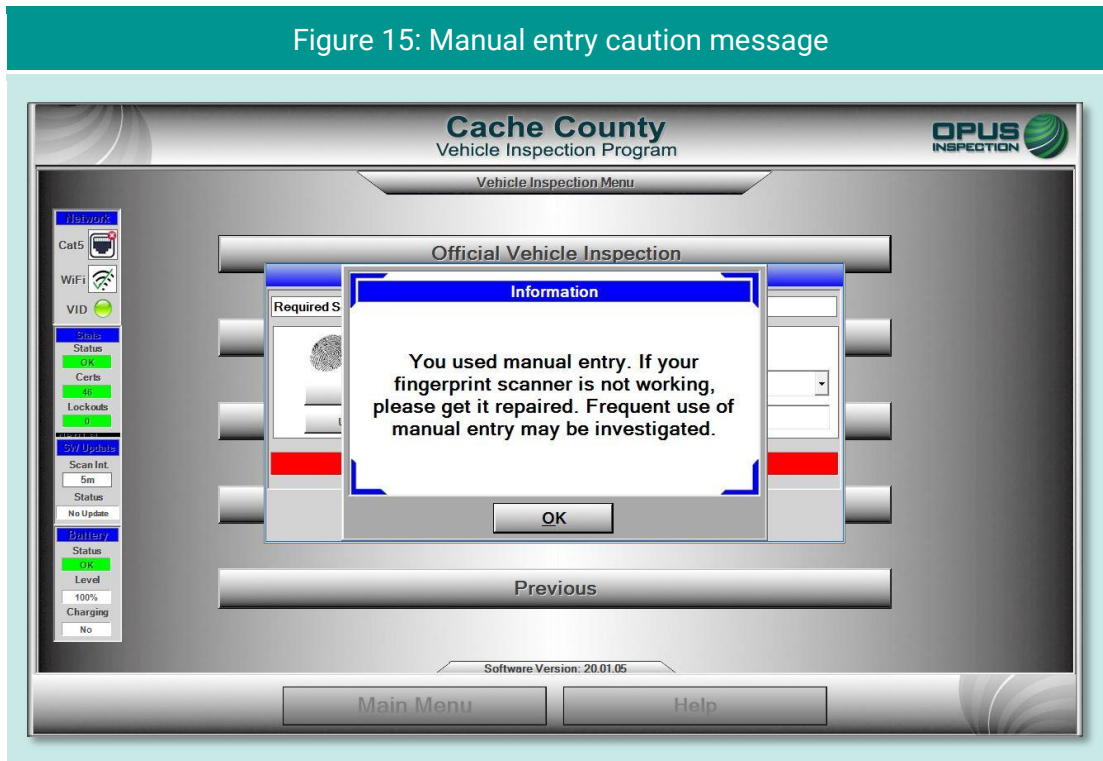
Figure 15: Manual entry caution message

Cache County
Vehicle Inspection Program

OPUS INSPECTION

Vehicle Inspection Menu

Network
Cat5
WiFi
VID
Stats
Status
OK
Certs
46
Lockouts
0
SW Update
Scan Int.
5m
Status
No Update
Battery
Status
OK
Level
100%
Charging
No

Official Vehicle Inspection

Required S

Information

You used manual entry. If your fingerprint scanner is not working, please get it repaired. Frequent use of manual entry may be investigated.

OK

Previous

Software Version: 20.01.05

Main Menu

Help